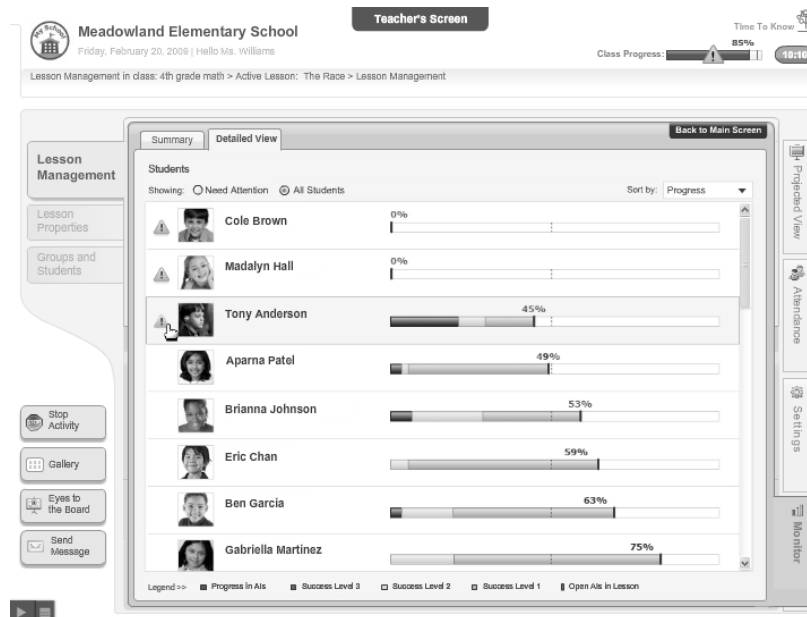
My School

Meadowland Elementary School

Friday, February 20, 2009 | Hello Ms. Williams

Teacher's Screen

Time To Know

Class Progress: 85%

10:10

Lesson Management in class: 4th grade math > Active Lesson: The Race > Lesson Management

Lesson Management

Lesson Properties

Groups and Students

Stop Activity

Gallery

Eyes to the Board

Send Message

Summary | Detailed View

Back to Main Screen

Students

Showing: Need Attention All Students

Sort by: Progress

Cole Brown 0%

Madalyn Hall 0%

Tony Anderson 45%

Aparna Patel 49%

Brianna Johnson 53%

Eric Chan 59%

Ben Garcia 63%

Gabriella Martinez 75%

Legend >> Progress in AIs Success Level 3 Success Level 2 Success Level 1 Open AIs in Lesson

Projected View

Attendance

Settings

Monitor